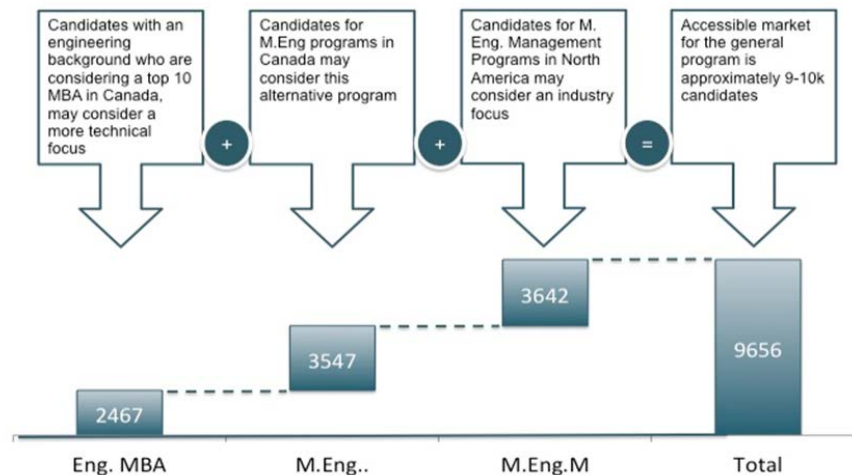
Candidates with an engineering background who are considering a top 10 MBA in Canada, may consider a more technical focus

+

Candidates for M.Eng programs in Canada may consider this alternative program

+

Candidates for M. Eng. Management Programs in North America may consider an industry focus

=

Accessible market for the general program is approximately 9-10k candidates

2467

3547

3642

9656

Eng. MBA

M.Eng..

M.Eng.M

Total